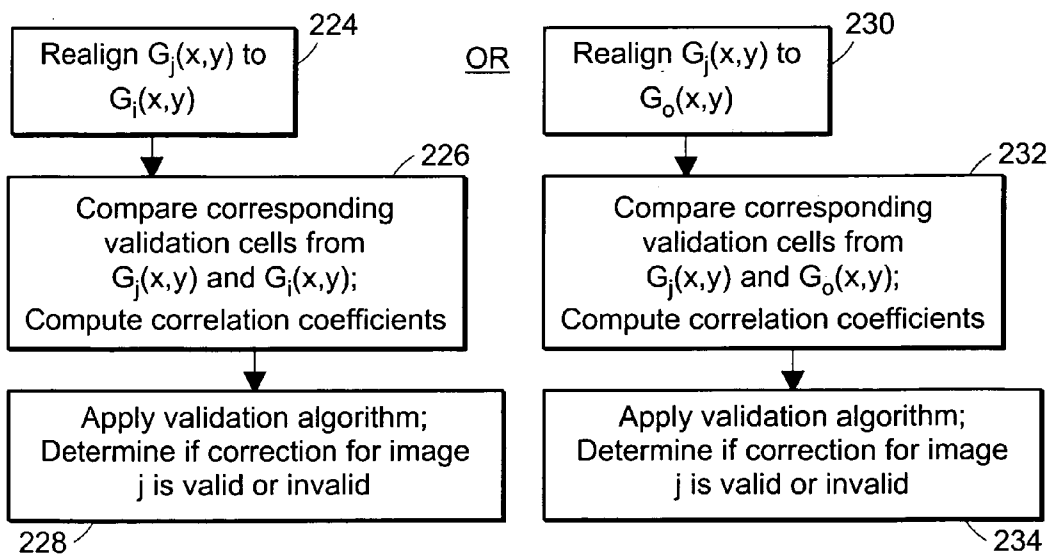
Realign $G_j(x,y)$ to $G_i(x,y)$

224

OR

Realign $G_j(x,y)$ to $G_o(x,y)$

230

226

Compare corresponding validation cells from $G_j(x,y)$ and $G_i(x,y)$; Compute correlation coefficients

232

Compare corresponding validation cells from $G_j(x,y)$ and $G_o(x,y)$; Compute correlation coefficients

Apply validation algorithm; Determine if correction for image j is valid or invalid

Apply validation algorithm; Determine if correction for image j is valid or invalid

228

234